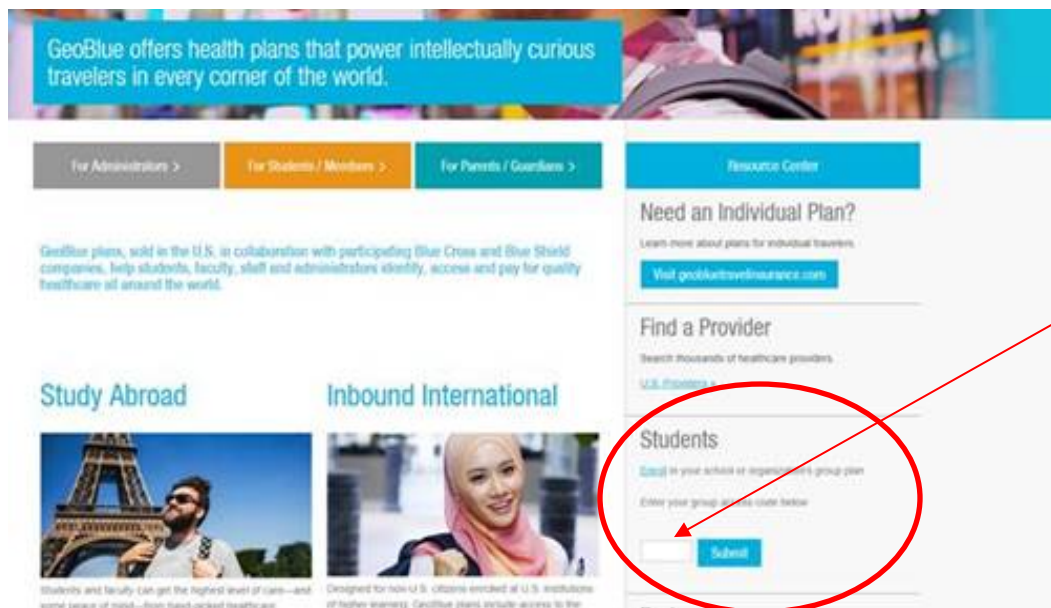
GeoBlue offers health plans that power intellectually curious travelers in every corner of the world.

For Administrators >

For Students / Members >

For Parents / Guardians >

Resource Center

Need an Individual Plan?

Learn more about plans for individual travelers.

Visit geobluetravelinsurance.com

GeoBlue plans, sold in the U.S. in collaboration with participating Blue Cross and Blue Shield companies, help students, faculty, staff and administrators identify, access and pay for quality healthcare all around the world.

Find a Provider

Search thousands of healthcare providers.

U.S. Providers >

Study Abroad

Inbound International

Students

Enroll in your school or organization's group plan

Enter your group access code below

Submit

Students and faculty can get the highest level of care—and some peace of mind—from hand-picked healthcare

Designed for non-U.S. citizens enrolled at U.S. institutions of higher learning, GeoBlue plans include access to the